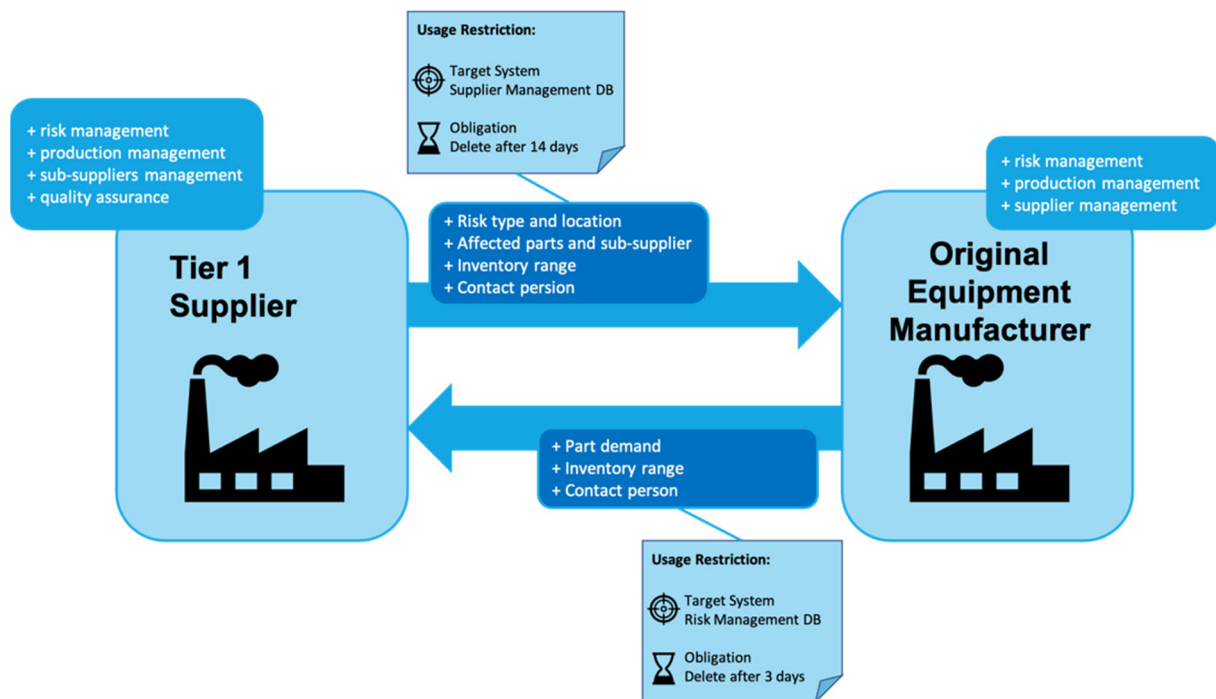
Usage Restriction:

Target System
Supplier Management DB

Obligation
Delete after 14 days

+ risk management
+ production management
+ sub-suppliers management
+ quality assurance

Tier 1 Supplier

+ Risk type and location
+ Affected parts and sub-supplier
+ Inventory range
+ Contact person

+ risk management
+ production management
+ supplier management

Original Equipment Manufacturer

+ Part demand
+ Inventory range
+ Contact person

Usage Restriction:

Target System
Risk Management DB

Obligation
Delete after 3 days